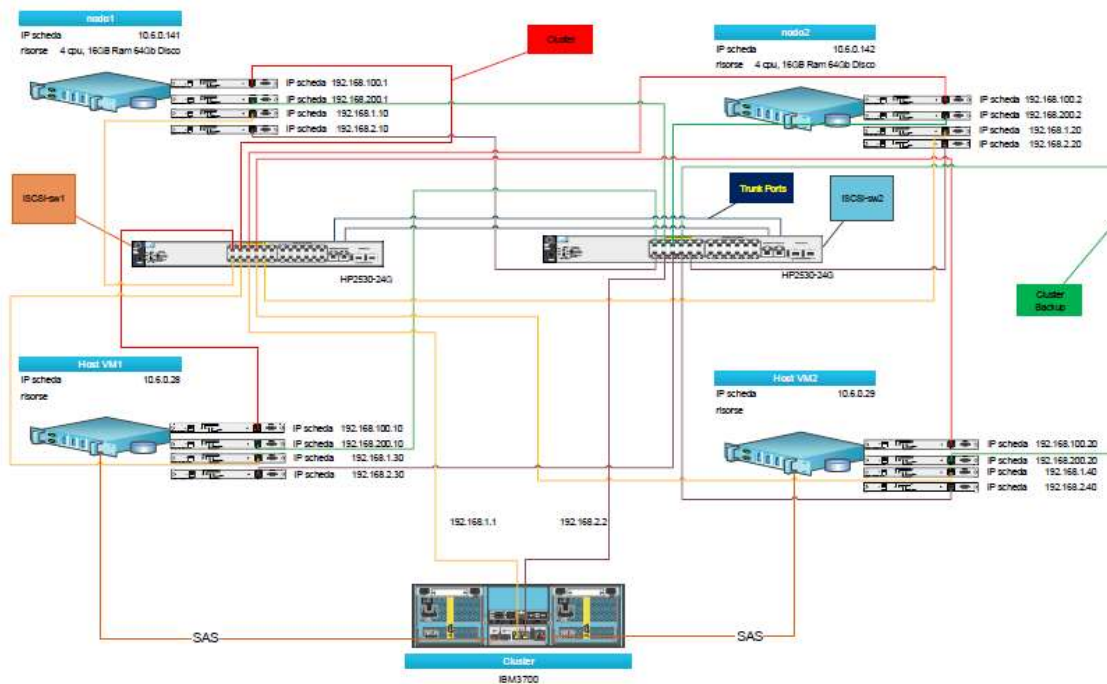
nodo1
IP scheda 10.6.0.141
risorse 4 cpu, 16GB Ram 64Gb Disco

IP scheda 192.168.100.1
IP scheda 192.168.200.1
IP scheda 192.168.1.10
IP scheda 192.168.2.10

Cluster

nodo2
IP scheda 10.6.0.142
risorse 4 cpu, 16GB Ram 64Gb Disco

IP scheda 192.168.100.2
IP scheda 192.168.200.2
IP scheda 192.168.1.20
IP scheda 192.168.2.20

ISCSI-sw1

Trunk Ports

ISCSI-sw2

HP2530-24G

HP2530-24G

Cluster Backup

Host VM1
IP scheda 10.6.0.28
risorse

IP scheda 192.168.100.10
IP scheda 192.168.200.10
IP scheda 192.168.1.30
IP scheda 192.168.2.30

Host VM2
IP scheda 10.6.0.29
risorse

IP scheda 192.168.100.20
IP scheda 192.168.200.20
IP scheda 192.168.1.40
IP scheda 192.168.2.40

192.168.1.1

192.168.2.2

SAS

SAS

Cluster
IBM3700